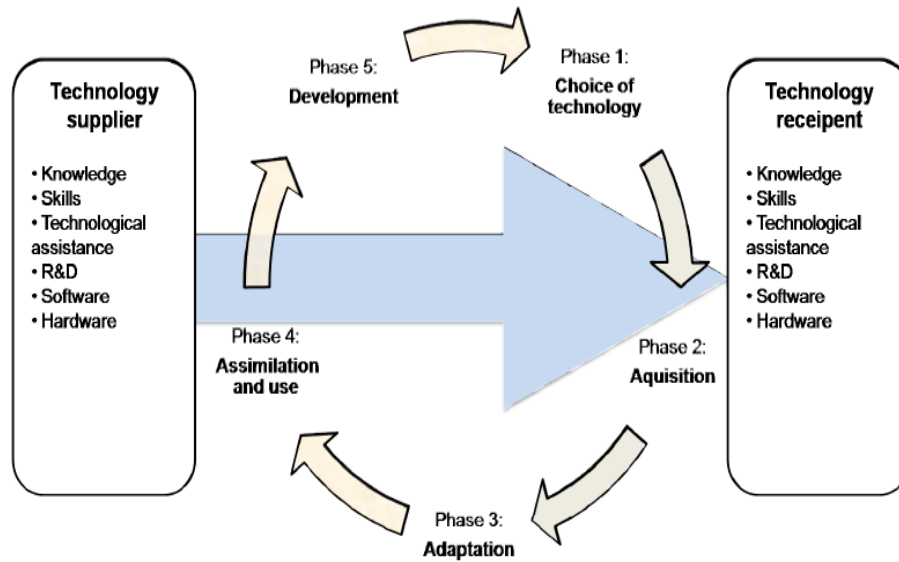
Technology supplier

• Knowledge
• Skills
• Technological assistance
• R&D
• Software
• Hardware

Phase 5:
Development

Phase 1:
Choice of technology

Technology receipent

• Knowledge
• Skills
• Technological assistance
• R&D
• Software
• Hardware

Phase 4:
Assimilation and use

Phase 2:
Aquisition

Phase 3:
Adaptation